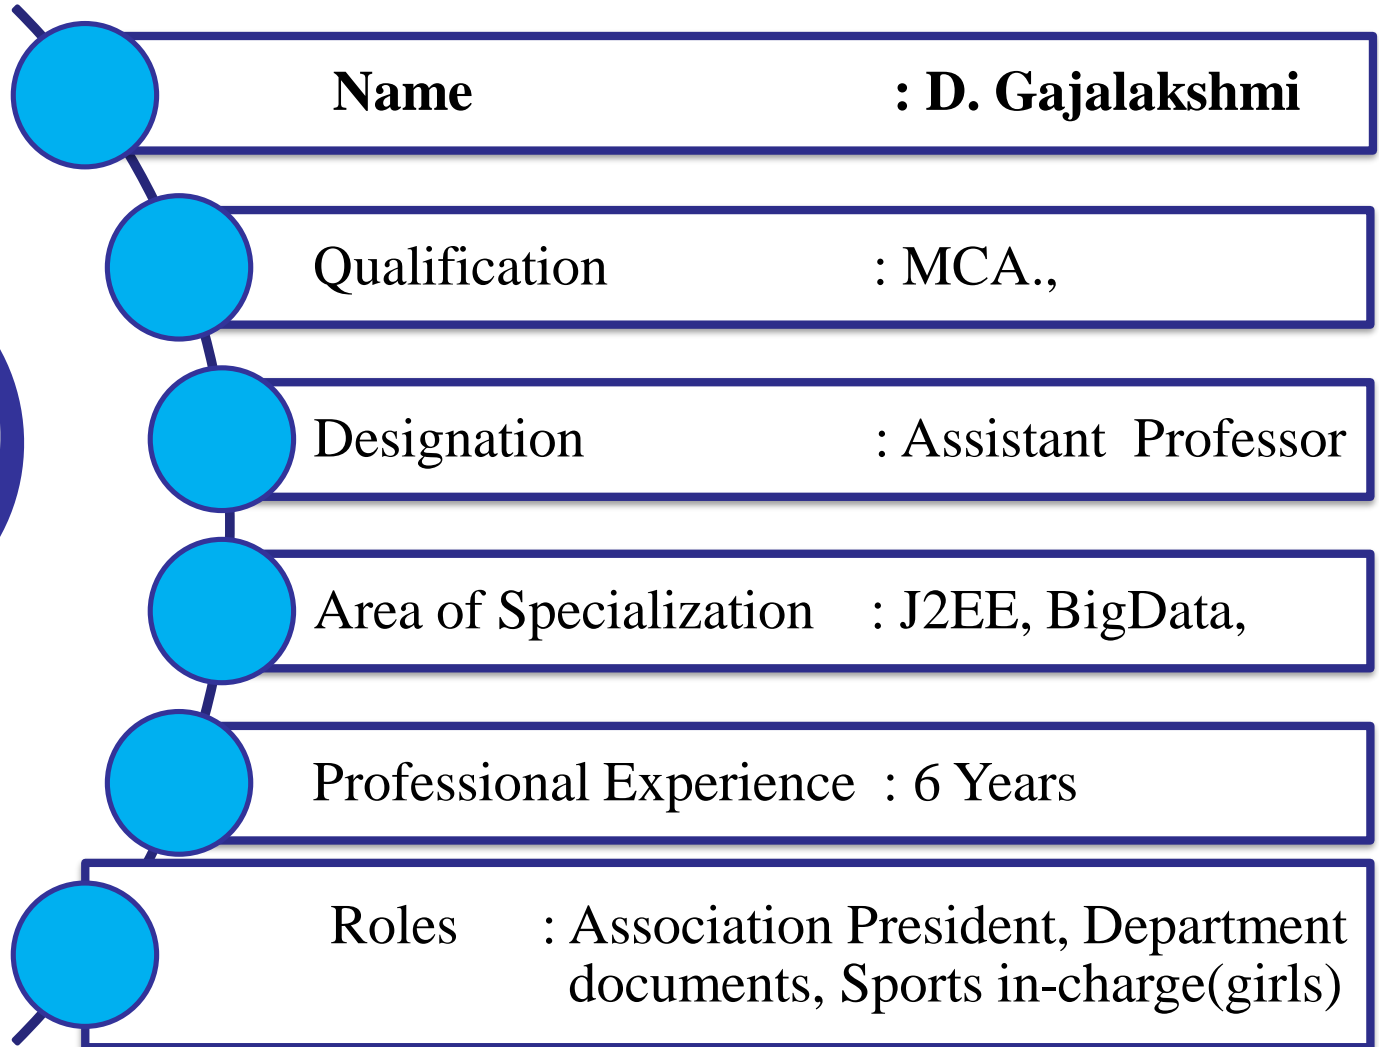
Name : D. Gajalakshmi

Qualification : MCA.,

Designation : Assistant Professor

Area of Specialization : J2EE, BigData,

Professional Experience : 6 Years

Roles : Association President, Department documents, Sports in-charge(girls)